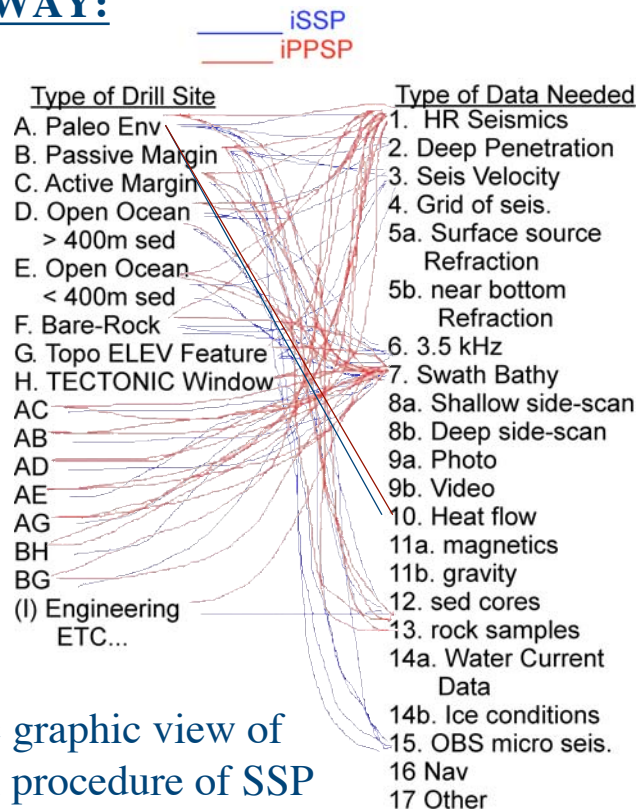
WAY:

iSSP
iPPSP

Type of Drill Site
A. Paleo Env
B. Passive Margin
C. Active Margin
D. Open Ocean > 400m sed
E. Open Ocean < 400m sed
F. Bare-Rock
G. Topo ELEV Feature
H. TECTONIC Window
AC
AB
AD
AE
AG
BH
BG
(I) Engineering ETC...

Type of Data Needed
1. HR Seismics
2. Deep Penetration
3. Seis Velocity
4. Grid of seis.
5a. Surface source Refraction
5b. near bottom Refraction
6. 3.5 kHz
7. Swath Bathy
8a. Shallow side-scan
8b. Deep side-scan
9a. Photo
9b. Video
10. Heat flow
11a. magnetics
11b. gravity
12. sed cores
13. rock samples
14a. Water Current Data
14b. Ice conditions
15. OBS micro seis.
16 Nav
17 Other

graphic view of procedure of SSP